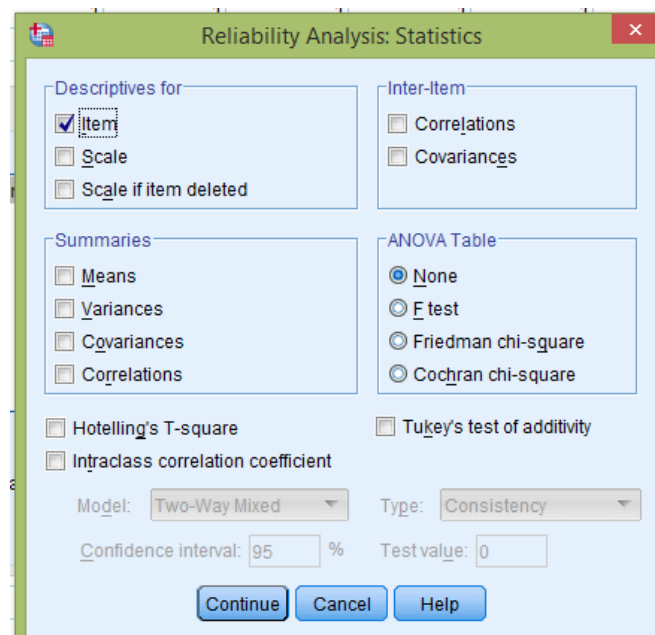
Reliability Analysis: Statistics

Descriptives for
Item
Scale
Scale if item deleted

Inter-Item
Correlations
Covariances

Summaries
Means
Variances
Covariances
Correlations

ANOVA Table
None
F test
Friedman chi-square
Cochran chi-square

Hotelling's T-square
Tukey's test of additivity
Intraclass correlation coefficient

Model: Two-Way Mixed
Type: Consistency
Confidence interval: 95 %
Test value: 0

Continue Cancel Help